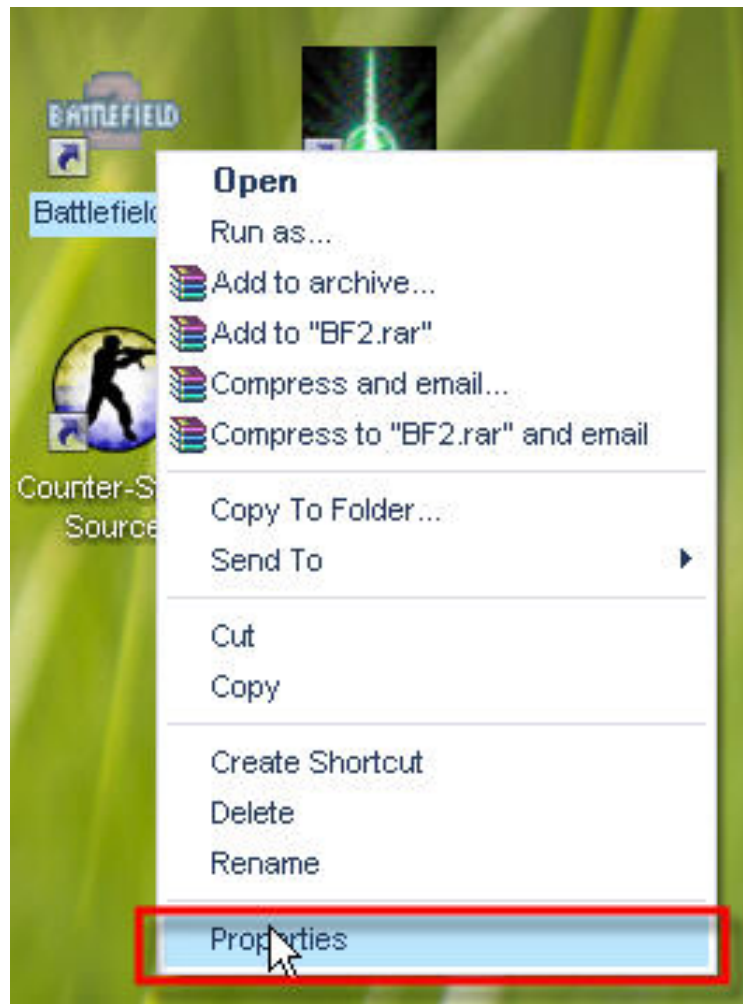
BATTLEFIELD 2

Battlefield

Counter-S
Source

Open
Run as...
Add to archive...
Add to "BF2.rar"
Compress and email...
Compress to "BF2.rar" and email

Copy To Folder...
Send To

Cut
Copy

Create Shortcut
Delete
Rename

Properties